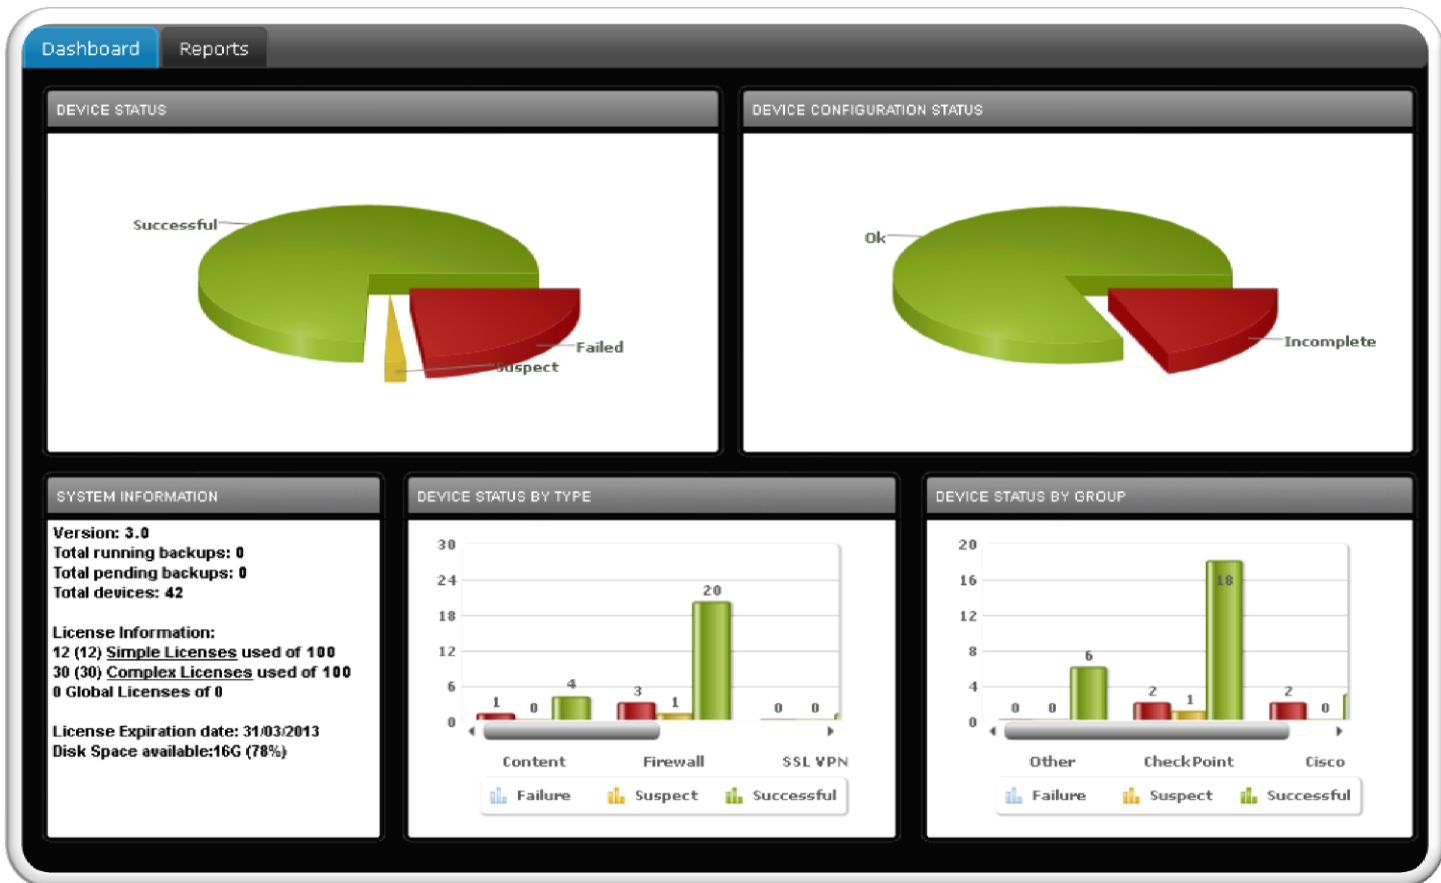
Dashboard Reports

DEVICE STATUS

Successful
Failed
Suspect

DEVICE CONFIGURATION STATUS

Ok
Incomplete

SYSTEM INFORMATION

Version: 3.0
Total running backups: 0
Total pending backups: 0
Total devices: 42

License Information:
12 (12) Simple Licenses used of 100
30 (30) Complex Licenses used of 100
0 Global Licenses of 0

License Expiration date: 31/03/2013
Disk Space available:16G (78%)

DEVICE STATUS BY TYPE

30
24
18
12
6
0
1 0 4 3 1 20 0 0
Content Firewall SSL VPN
Failure Suspect Successful

DEVICE STATUS BY GROUP

20
16
12
8
4
0
0 0 6 2 1 18 2 0
Other CheckPoint Cisco
Failure Suspect Successful